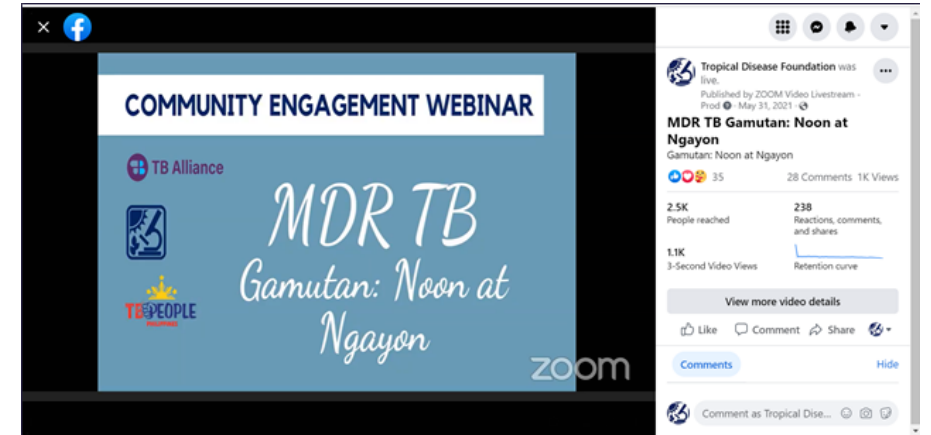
COMMUNITY ENGAGEMENT WEBINAR

TB Alliance

TB PEOPLE PHILIPPINES

MDR TB

Gamutan: Noon at Ngayon

zoom

Tropical Disease Foundation was live.

Published by ZOOM Video Livestream - Prod · May 31, 2021 ·

MDR TB Gamutan: Noon at Ngayon

Gamutan: Noon at Ngayon

35

28 Comments 1K Views

2.5K
People reached

238
Reactions, comments, and shares

1.1K
3-Second Video Views

Retention curve

View more video details

Like Comment Share

Comments

Hide

Comment as Tropical Dise...